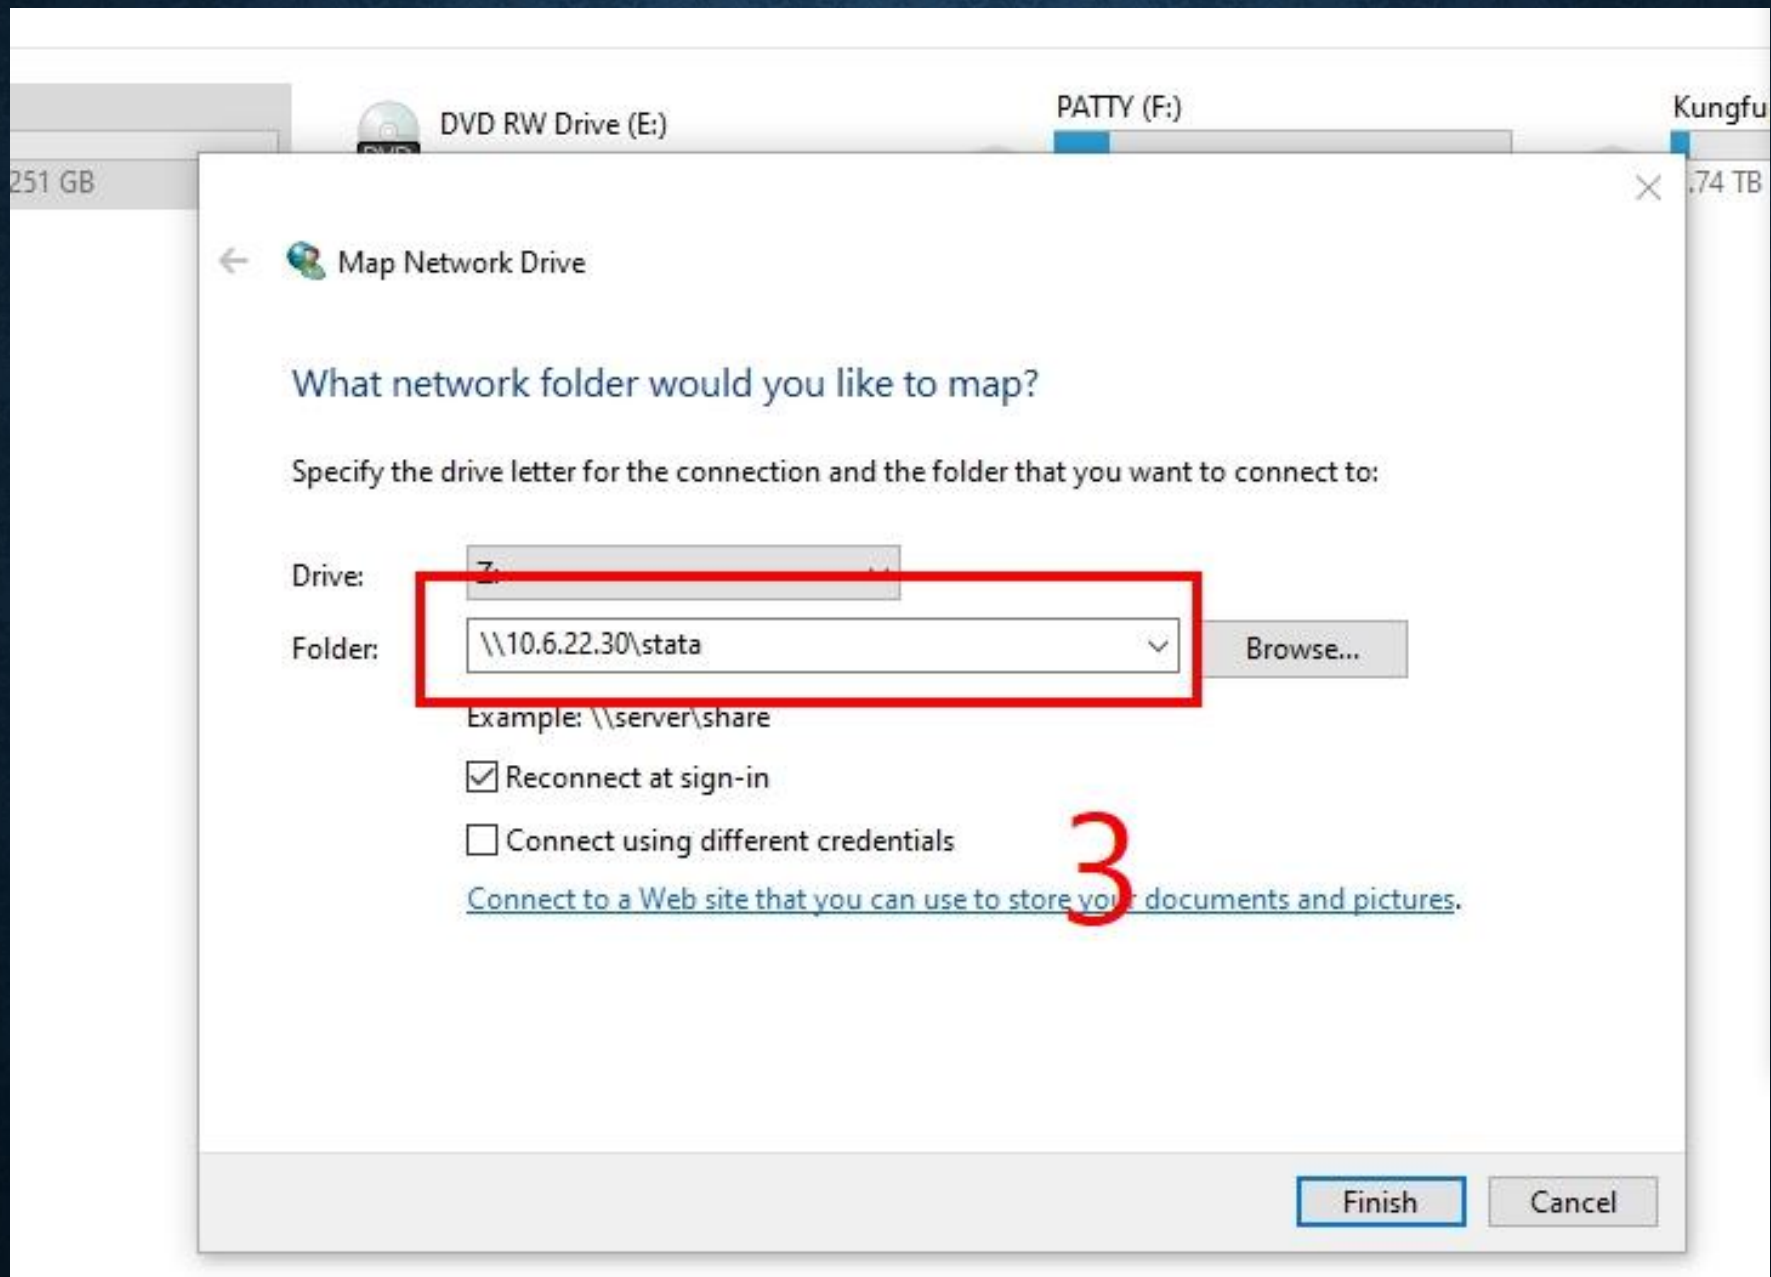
DVD RW Drive (E:)

PATTY (F:)

Kungfu

251 GB

.74 TB

Map Network Drive

What network folder would you like to map?

Specify the drive letter for the connection and the folder that you want to connect to:

Drive: Z:

Folder: \\10.6.22.30\stata

Browse...

Example: \\server\share

Reconnect at sign-in

Connect using different credentials

3

Connect to a Web site that you can use to store your documents and pictures.

Finish

Cancel